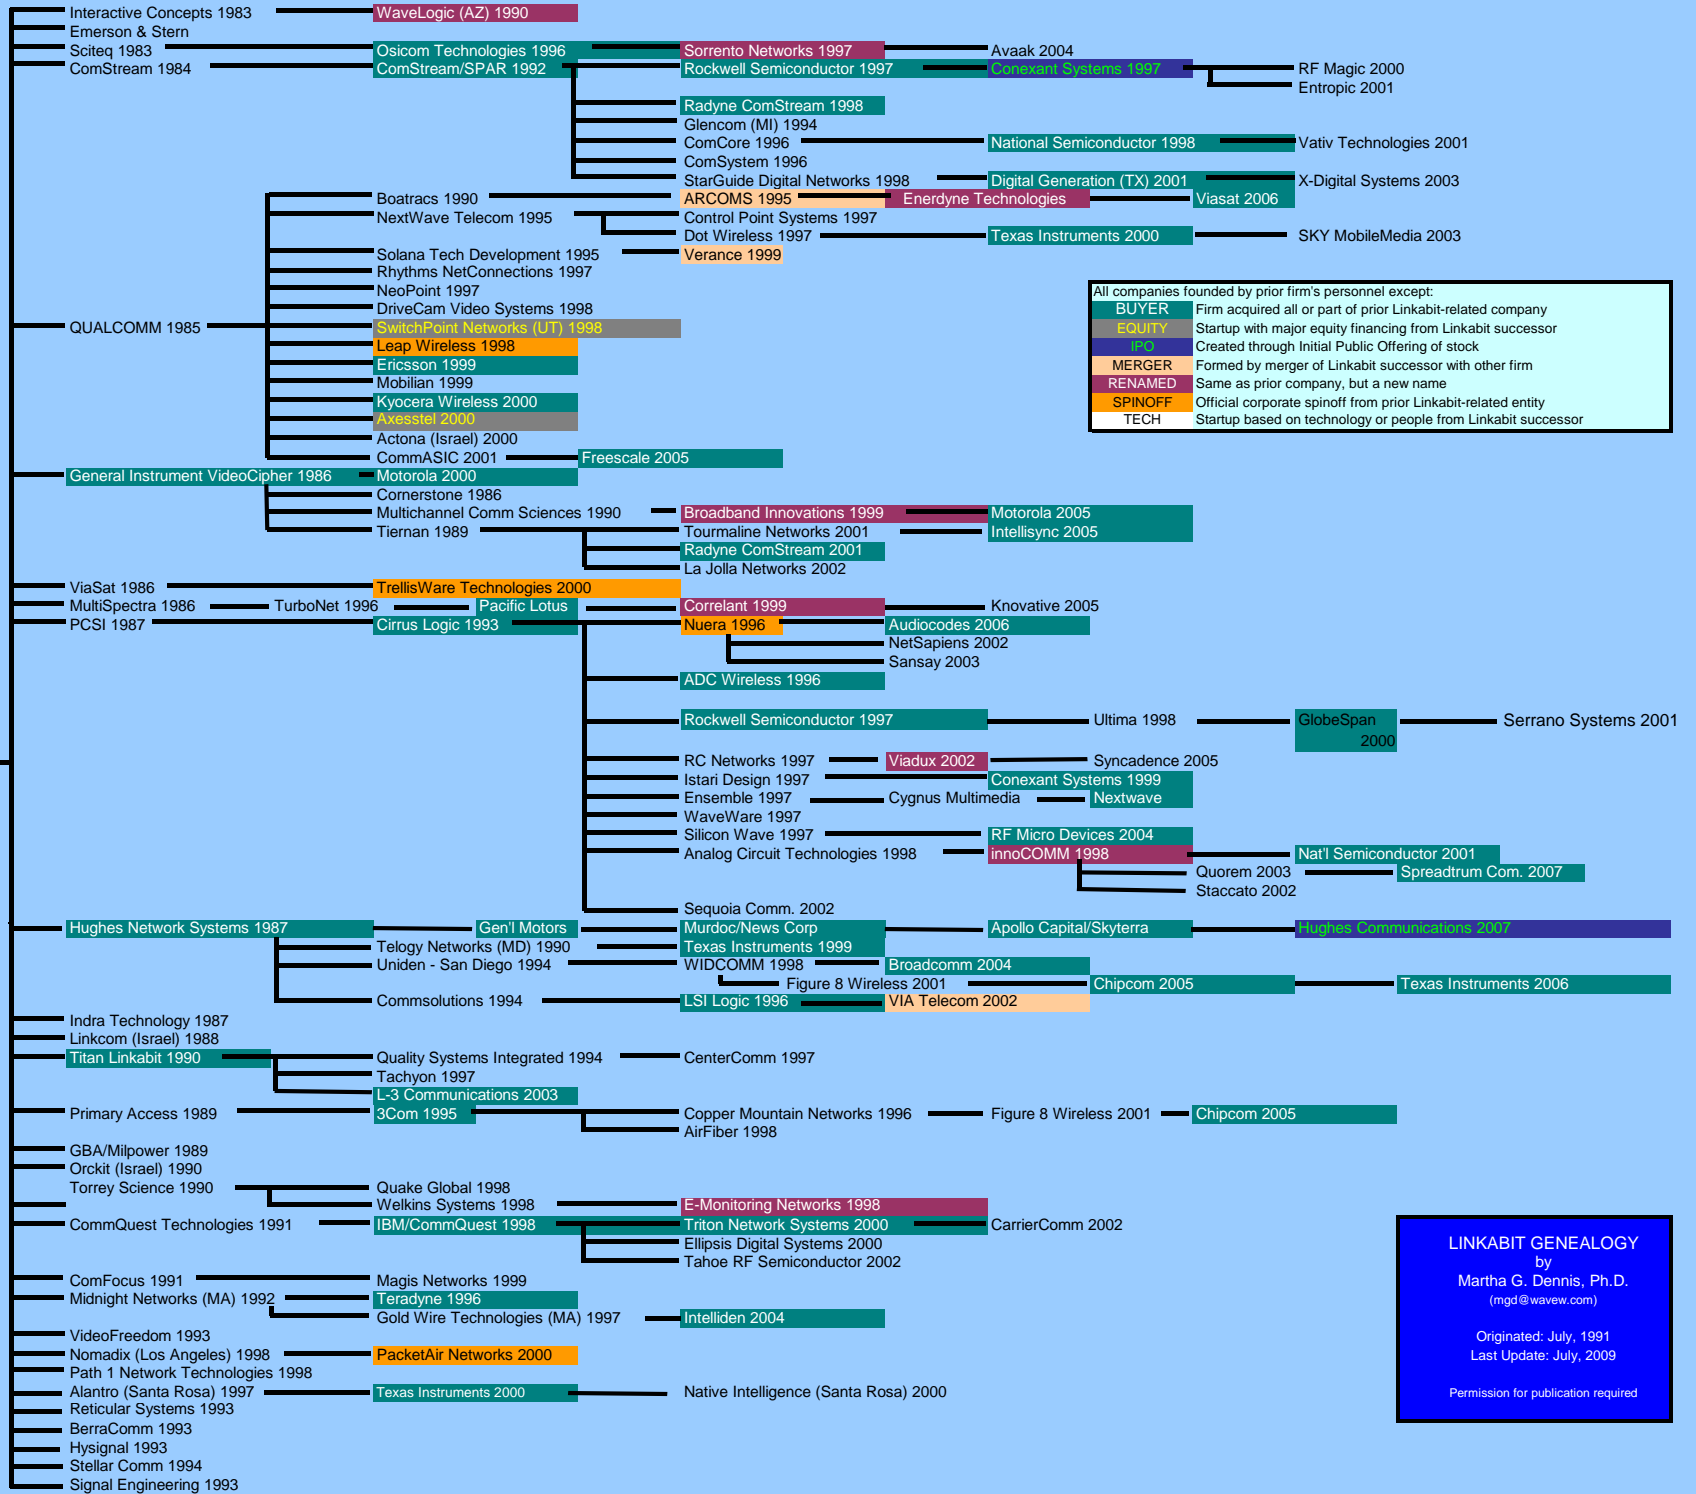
Interactive Concepts 1983
WaveLogic (AZ) 1990
Emerson & Stern
Sciteq 1983
Osicom Technologies 1996
Sorrento Networks 1997
Avaak 2004
ComStream 1984
ComStream/SPAR 1992
Rockwell Semiconductor 1997
Conexant Systems 1997
RF Magic 2000
Entropic 2001
Radyne ComStream 1998
Glencom (MI) 1994
ComCore 1996
National Semiconductor 1998
Vativ Technologies 2001
ComSystem 1996
StarGuide Digital Networks 1998
Digital Generation (TX) 2001
X-Digital Systems 2003
Boatracs 1990
ARCOMS 1995
Enerdyne Technologies
Viasat 2006
NextWave Telecom 1995
Control Point Systems 1997
Dot Wireless 1997
Texas Instruments 2000
SKY MobileMedia 2003
Solana Tech Development 1995
Verance 1999
Rhythms NetConnections 1997
NeoPoint 1997
DriveCam Video Systems 1998
QUALCOMM 1985
SwitchPoint Networks (UT) 1998
Leap Wireless 1998
Ericsson 1999
Mobilian 1999
Kyocera Wireless 2000
Axesstel 2000
Actona (Israel) 2000
CommASIC 2001
Freescale 2005
General Instrument VideoCipher 1986
Motorola 2000
Cornerstone 1986
Multichannel Comm Sciences 1990
Broadband Innovations 1999
Motorola 2005
Tiernan 1989
Tourmaline Networks 2001
Intellisync 2005
Radyne ComStream 2001
La Jolla Networks 2002
ViaSat 1986
TrellisWare Technologies 2000
MultiSpectra 1986
TurboNet 1996
Pacific Lotus
Correlant 1999
Knovative 2005
PCSI 1987
Cirrus Logic 1993
Nuera 1996
Audiocodes 2006
NetSapiens 2002
Sansay 2003
ADC Wireless 1996
Rockwell Semiconductor 1997
Ultima 1998
GlobeSpan 2000
Serrano Systems 2001
RC Networks 1997
Viadux 2002
Syncadence 2005
Istari Design 1997
Conexant Systems 1999
Ensemble 1997
Cygnus Multimedia
Nextwave
WaveWare 1997
Silicon Wave 1997
RF Micro Devices 2004
Analog Circuit Technologies 1998
innoCOMM 1998
Nat'l Semiconductor 2001
Quorem 2003
Spreadtrum Com. 2007
Staccato 2002
Sequoia Comm. 2002
Hughes Network Systems 1987
Gen'l Motors
Murdoc/News Corp
Apollo Capital/Skyterra
Hughes Communications 2007
Telogy Networks (MD) 1990
Texas Instruments 1999
Uniden - San Diego 1994
WIDCOMM 1998
Broadcomm 2004
Figure 8 Wireless 2001
Chipcom 2005
Texas Instruments 2006
Commsolutions 1994
LSI Logic 1996
VIA Telecom 2002
Indra Technology 1987
Linkcom (Israel) 1988
Titan Linkabit 1990
Quality Systems Integrated 1994
CenterComm 1997
Tachyon 1997
L-3 Communications 2003
Primary Access 1989
3Com 1995
Copper Mountain Networks 1996
Figure 8 Wireless 2001
Chipcom 2005
AirFiber 1998
GBA/Milpower 1989
Orckit (Israel) 1990
Torrey Science 1990
Quake Global 1998
Welkins Systems 1998
E-Monitoring Networks 1998
CommQuest Technologies 1991
IBM/CommQuest 1998
Triton Network Systems 2000
CarrierComm 2002
Ellipsis Digital Systems 2000
Tahoe RF Semiconductor 2002
ComFocus 1991
Magis Networks 1999
Midnight Networks (MA) 1992
Teradyne 1996
Gold Wire Technologies (MA) 1997
Intelliden 2004
VideoFreedom 1993
Nomadix (Los Angeles) 1998
PacketAir Networks 2000
Path 1 Network Technologies 1998
Alantro (Santa Rosa) 1997
Texas Instruments 2000
Native Intelligence (Santa Rosa) 2000
Reticular Systems 1993
BerraComm 1993
Hysignal 1993
Stellar Comm 1994
Signal Engineering 1993

All companies founded by prior firm's personnel except:
| BUYER | Firm acquired all or part of prior Linkabit-related company |
|---|---|
| EQUITY | Startup with major equity financing from Linkabit successor |
| IPO | Created through Initial Public Offering of stock |
| MERGER | Formed by merger of Linkabit successor with other firm |
| RENAMED | Same as prior company, but a new name |
| SPINOFF | Official corporate spinoff from prior Linkabit-related entity |
| TECH | Startup based on technology or people from Linkabit successor |

LINKABIT GENEALOGY
by
Martha G. Dennis, Ph.D.
(mgd@wavew.com)

Originated: July, 1991
Last Update: July, 2009

Permission for publication required